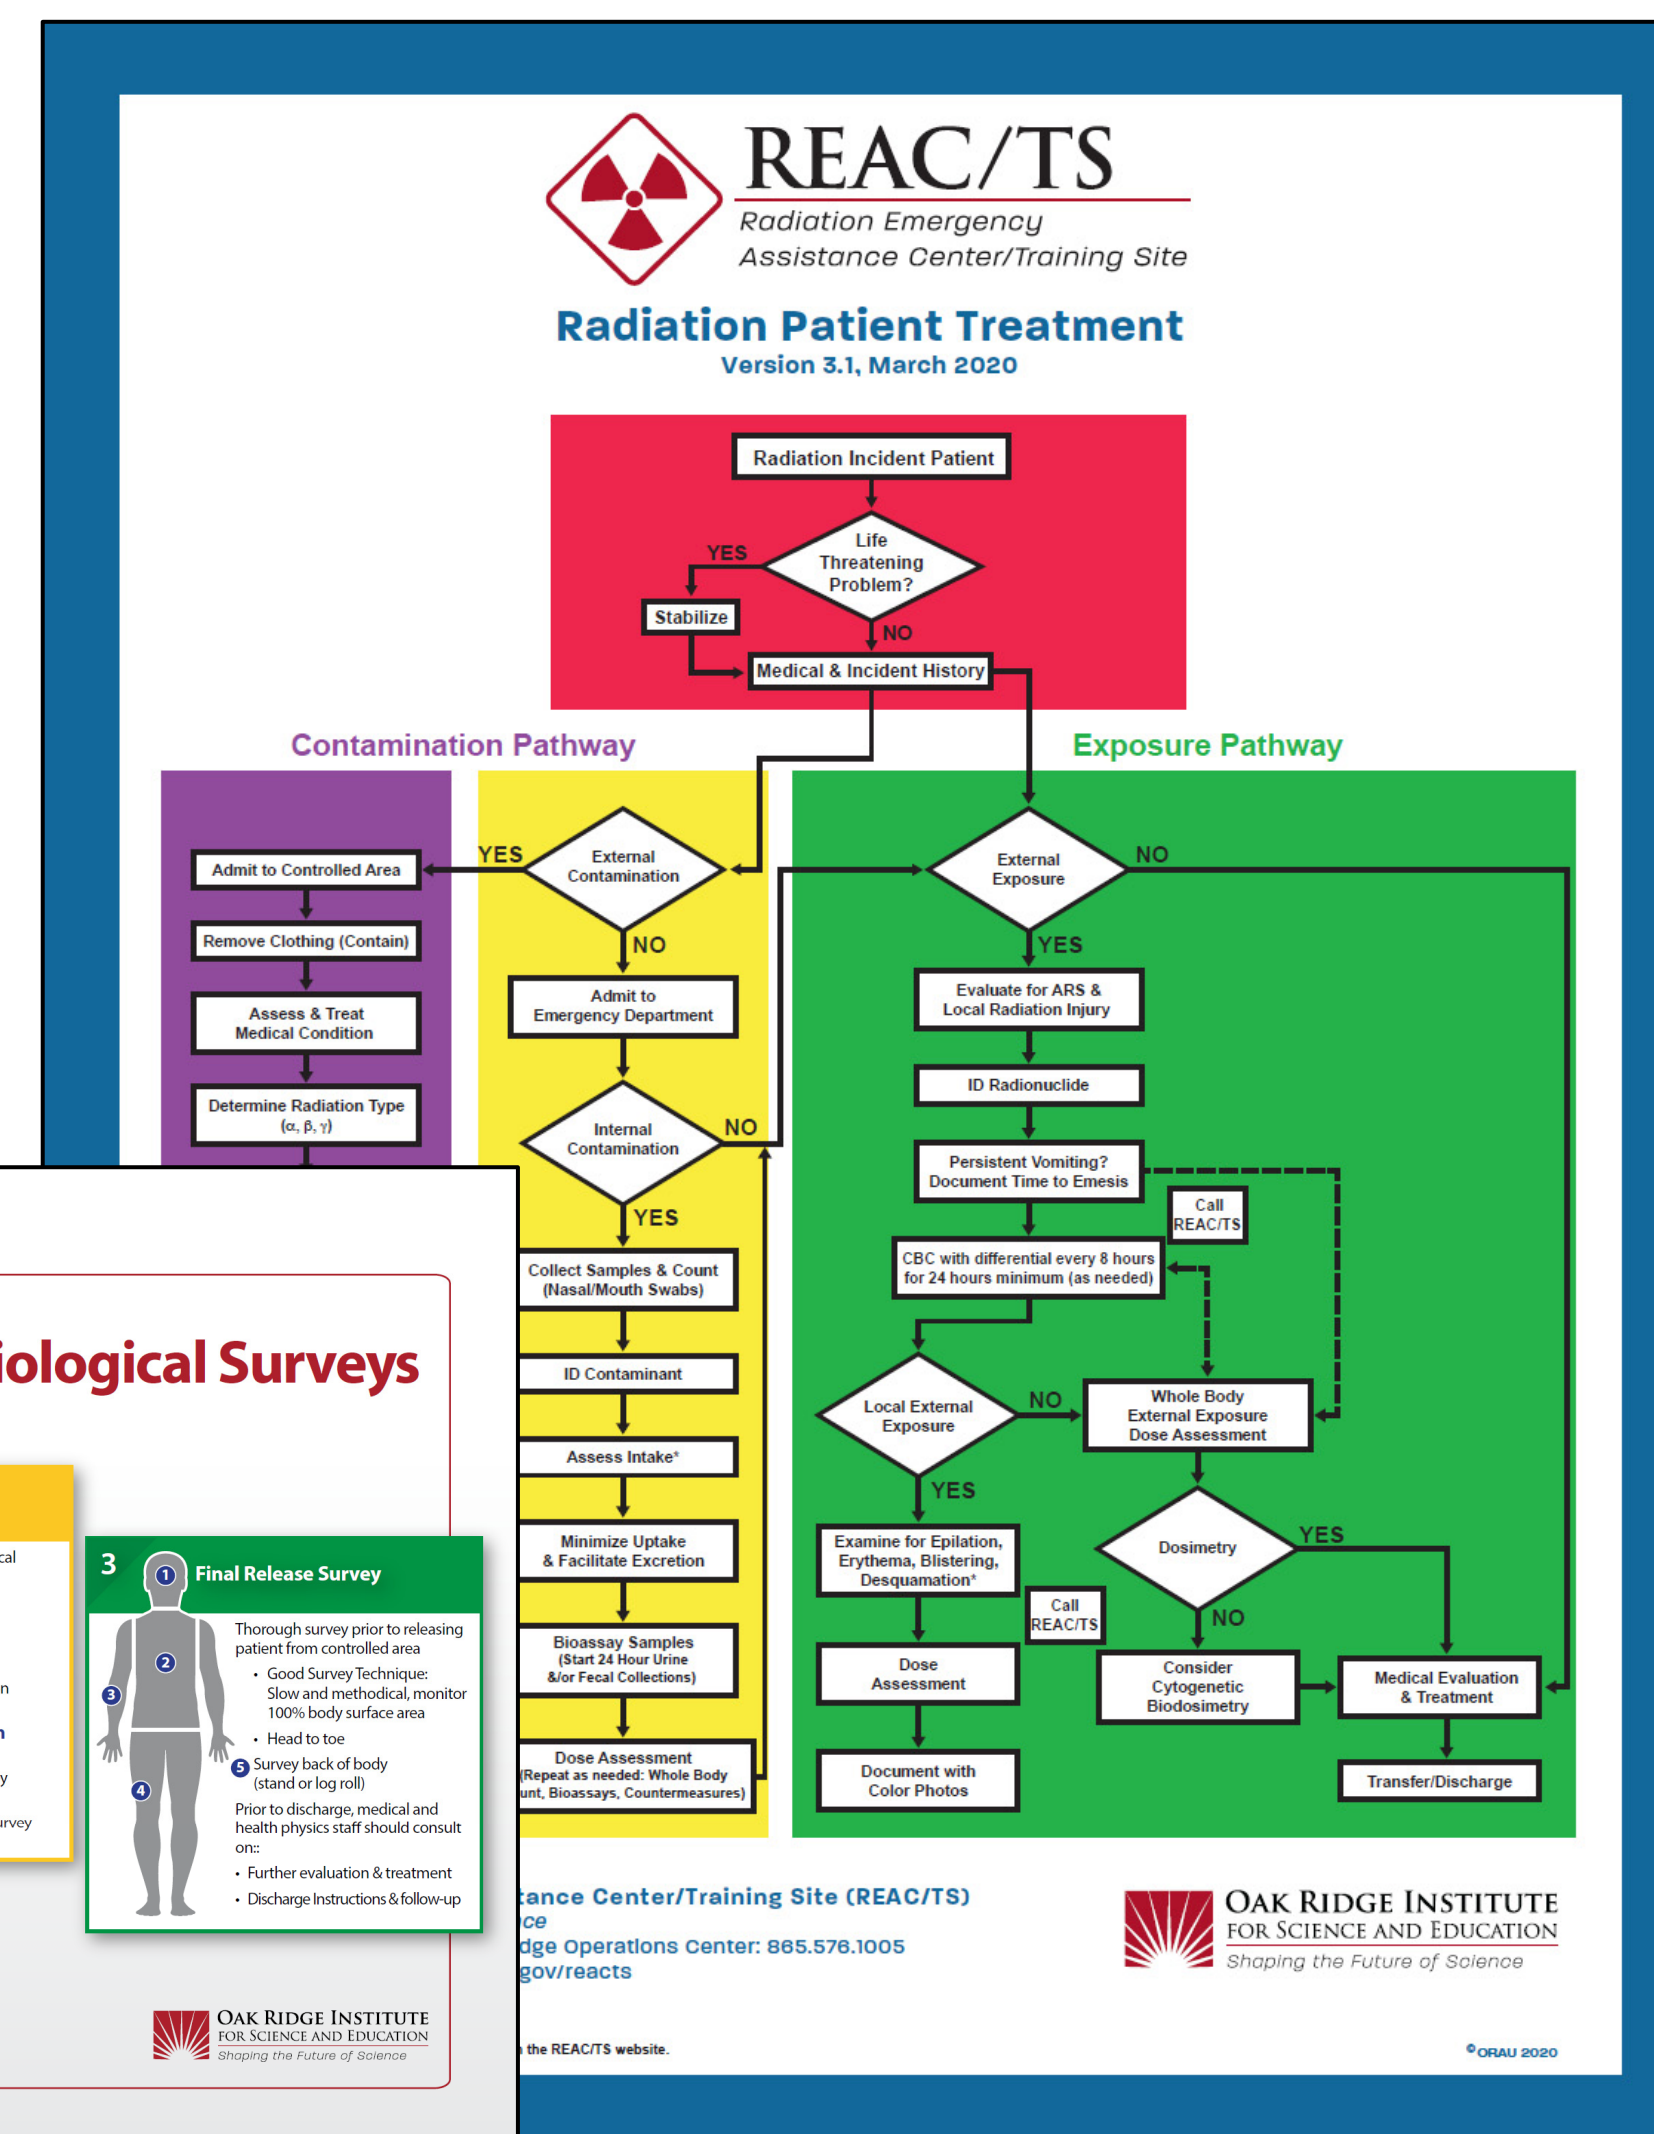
REAC/TS
Radiation Emergency Assistance Center/Training Site

Radiation Patient Treatment
Version 3.1, March 2020

Radiation Incident Patient
Life Threatening Problem?
YES
Stabilize
NO
Medical & Incident History

Contamination Pathway

Admit to Controlled Area
Remove Clothing (Contain)
Assess & Treat Medical Condition
Determine Radiation Type (α, β, γ)

YES
External Contamination
NO
Admit to Emergency Department
Internal Contamination
NO
YES
Collect Samples & Count (Nasal/Mouth Swabs)
ID Contaminant
Assess Intake*
Minimize Uptake & Facilitate Excretion
Bioassay Samples (Start 24 Hour Urine &/or Fecal Collections)
Dose Assessment (Repeat as needed: Whole Body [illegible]unt, Bioassays, Countermeasures)

Exposure Pathway

External Exposure
NO
YES
Evaluate for ARS & Local Radiation Injury
ID Radionuclide
Persistent Vomiting? Document Time to Emesis
Call REAC/TS
CBC with differential every 8 hours for 24 hours minimum (as needed)
Local External Exposure
NO
Whole Body External Exposure Dose Assessment
YES
Examine for Epilation, Erythema, Blistering, Desquamation*
Call REAC/TS
Dose Assessment
Document with Color Photos
Dosimetry
YES
NO
Consider Cytogenetic Biodosimetry
Medical Evaluation & Treatment
Transfer/Discharge

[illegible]tance Center/Training Site (REAC/TS)
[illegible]ce
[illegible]dge Operations Center: 865.576.1005
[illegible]gov/reacts
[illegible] the REAC/TS website.

Oak Ridge Institute for Science and Education
Shaping the Future of Science
©ORAU 2020

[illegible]iological Surveys
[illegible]cal
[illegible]n
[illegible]n
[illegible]y
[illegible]urvey

3 Final Release Survey
1 2 3 4 5
Thorough survey prior to releasing patient from controlled area
• Good Survey Technique: Slow and methodical, monitor 100% body surface area
• Head to toe
5 Survey back of body (stand or log roll)
Prior to discharge, medical and health physics staff should consult on::
• Further evaluation & treatment
• Discharge Instructions & follow-up

Oak Ridge Institute for Science and Education
Shaping the Future of Science